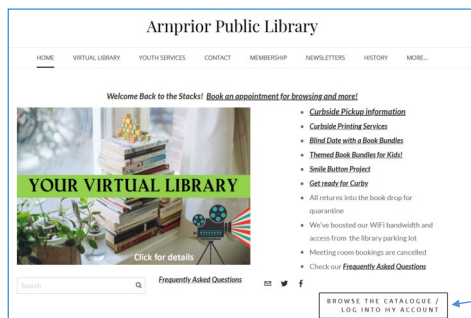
Arnprior Public Library

HOME VIRTUAL LIBRARY YOUTH SERVICES CONTACT MEMBERSHIP NEWSLETTERS HISTORY MORE...

Welcome Back to the Stacks! Book an appointment for browsing and more!

YOUR VIRTUAL LIBRARY

Click for details

- Curbside Pickup information
- Curbside Printing Services
- Blind Date with a Book Bundles
- Themed Book Bundles for Kids!
- Smile Button Project
- Get ready for Curby
- All returns into the book drop for quarantine
- We've boosted our WiFi bandwidth and access from the library parking lot
- Meeting room bookings are cancelled
- Check our Frequently Asked Questions

Search

Frequently Asked Questions

BROWSE THE CATALOGUE / LOG INTO MY ACCOUNT